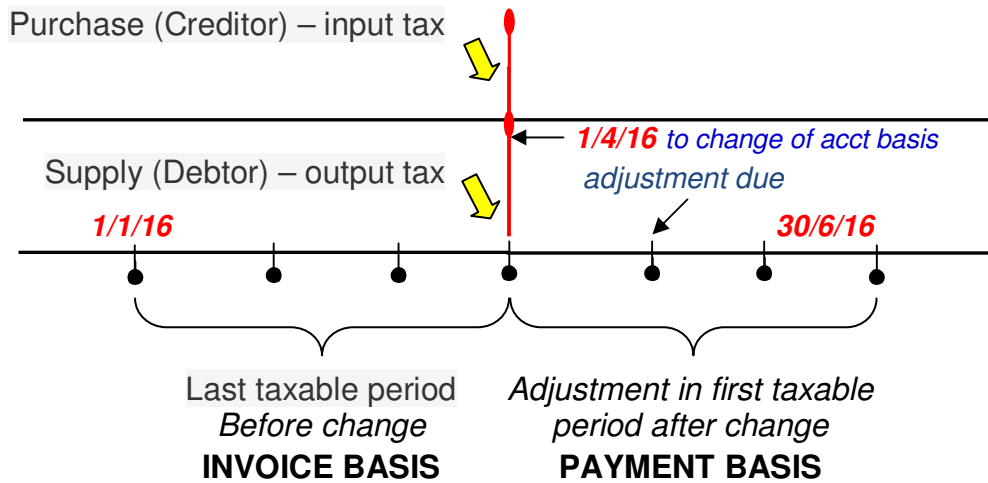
Purchase (Creditor) – input tax

1/4/16 to change of acct basis

Supply (Debtor) – output tax

adjustment due

1/1/16

30/6/16

Last taxable period
Before change
INVOICE BASIS

Adjustment in first taxable period after change
PAYMENT BASIS